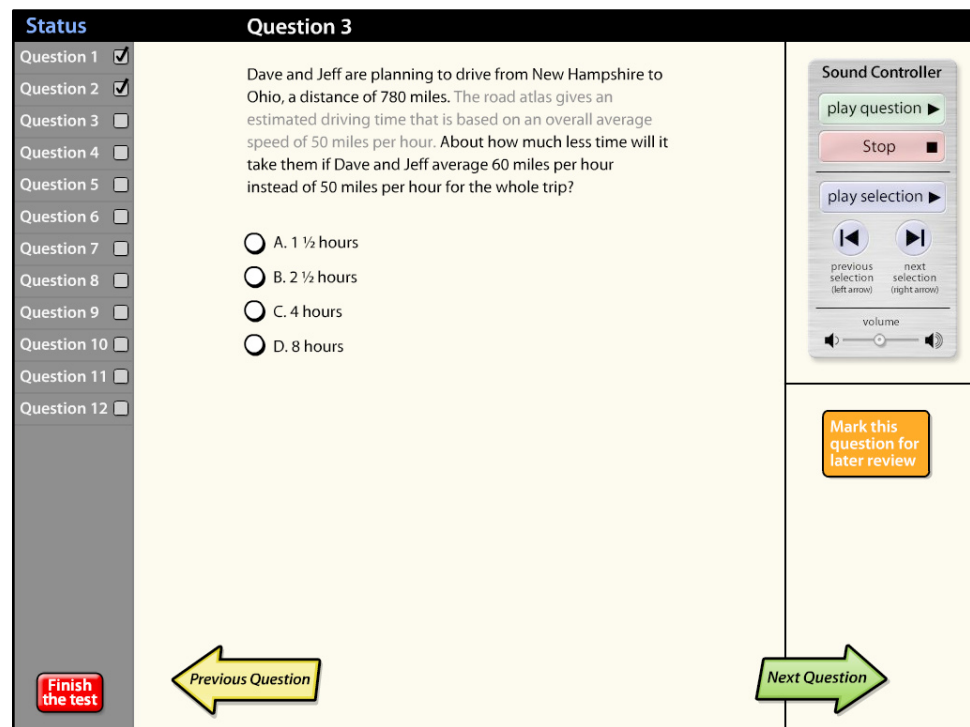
Status

Question 1
Question 2
Question 3
Question 4
Question 5
Question 6
Question 7
Question 8
Question 9
Question 10
Question 11
Question 12

Finish the test

Question 3

Dave and Jeff are planning to drive from New Hampshire to Ohio, a distance of 780 miles. The road atlas gives an estimated driving time that is based on an overall average speed of 50 miles per hour. About how much less time will it take them if Dave and Jeff average 60 miles per hour instead of 50 miles per hour for the whole trip?

A. 1 ½ hours
B. 2 ½ hours
C. 4 hours
D. 8 hours

Previous Question

Next Question

Sound Controller

play question ▶

Stop ■

play selection ▶

previous selection (left arrow)

next selection (right arrow)

volume

Mark this question for later review